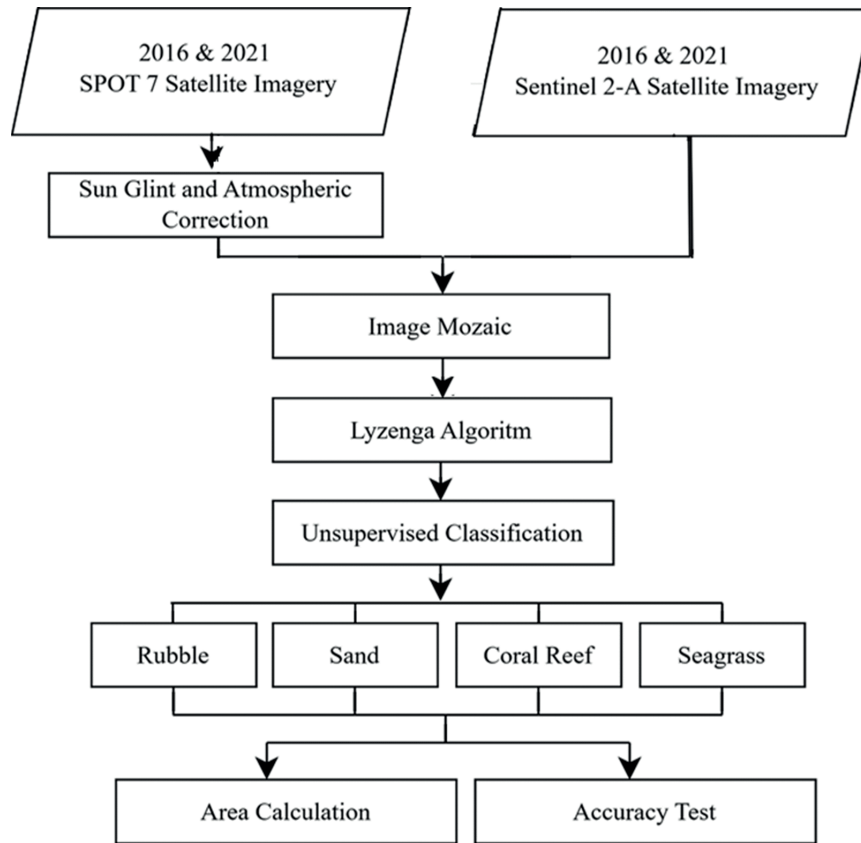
2016 & 2021
SPOT 7 Satellite Imagery

2016 & 2021
Sentinel 2-A Satellite Imagery

Sun Glint and Atmospheric Correction

Image Mozaic

Lyzenga Algoritm

Unsupervised Classification

Rubble

Sand

Coral Reef

Seagrass

Area Calculation

Accuracy Test